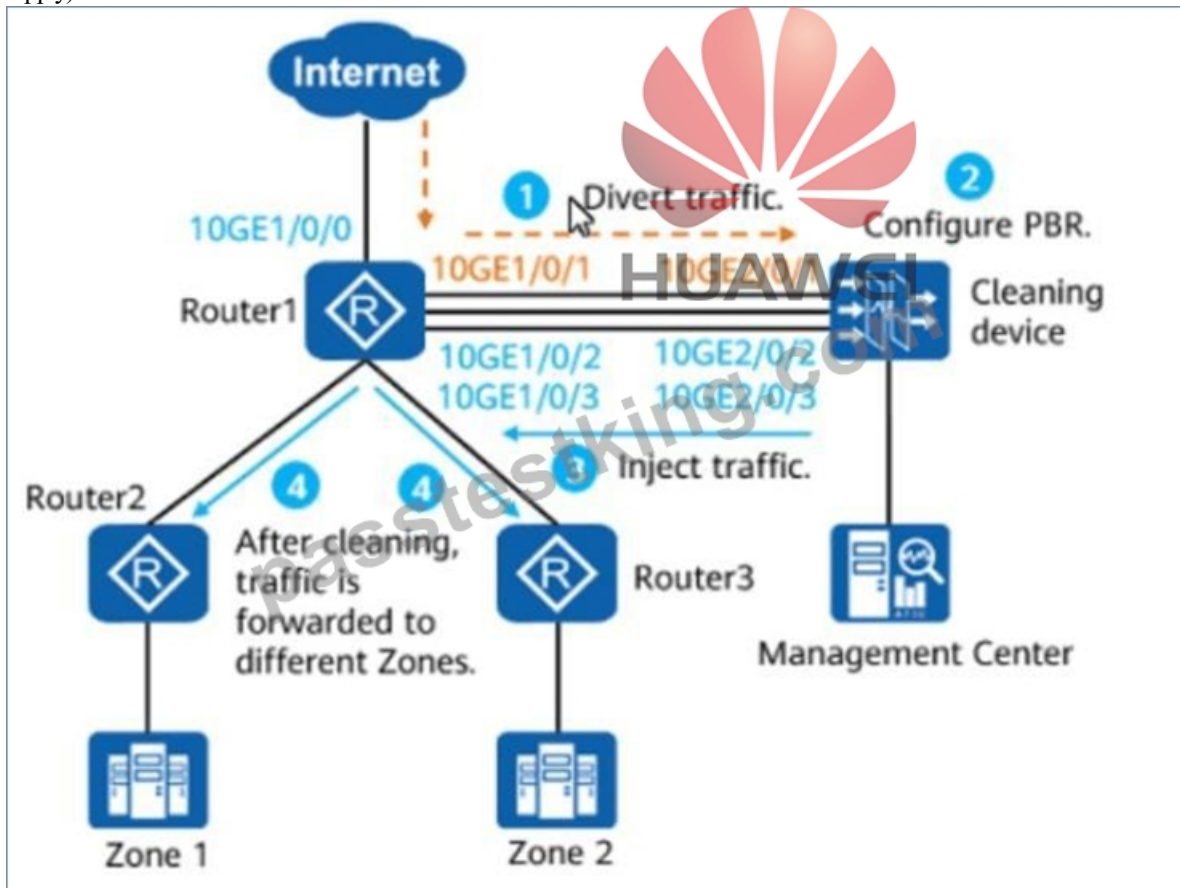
apply)

Internet

1 Divert traffic.

2 Configure PBR.

10GE1/0/0

10GE1/0/1

10GE2/0/1

Router1

Cleaning device

10GE1/0/2

10GE1/0/3

10GE2/0/2

10GE2/0/3

3 Inject traffic.

Router2

4

4

After cleaning, traffic is forwarded to different Zones.

Router3

Management Center

Zone 1

Zone 2

HUAWEI

passtestking.com